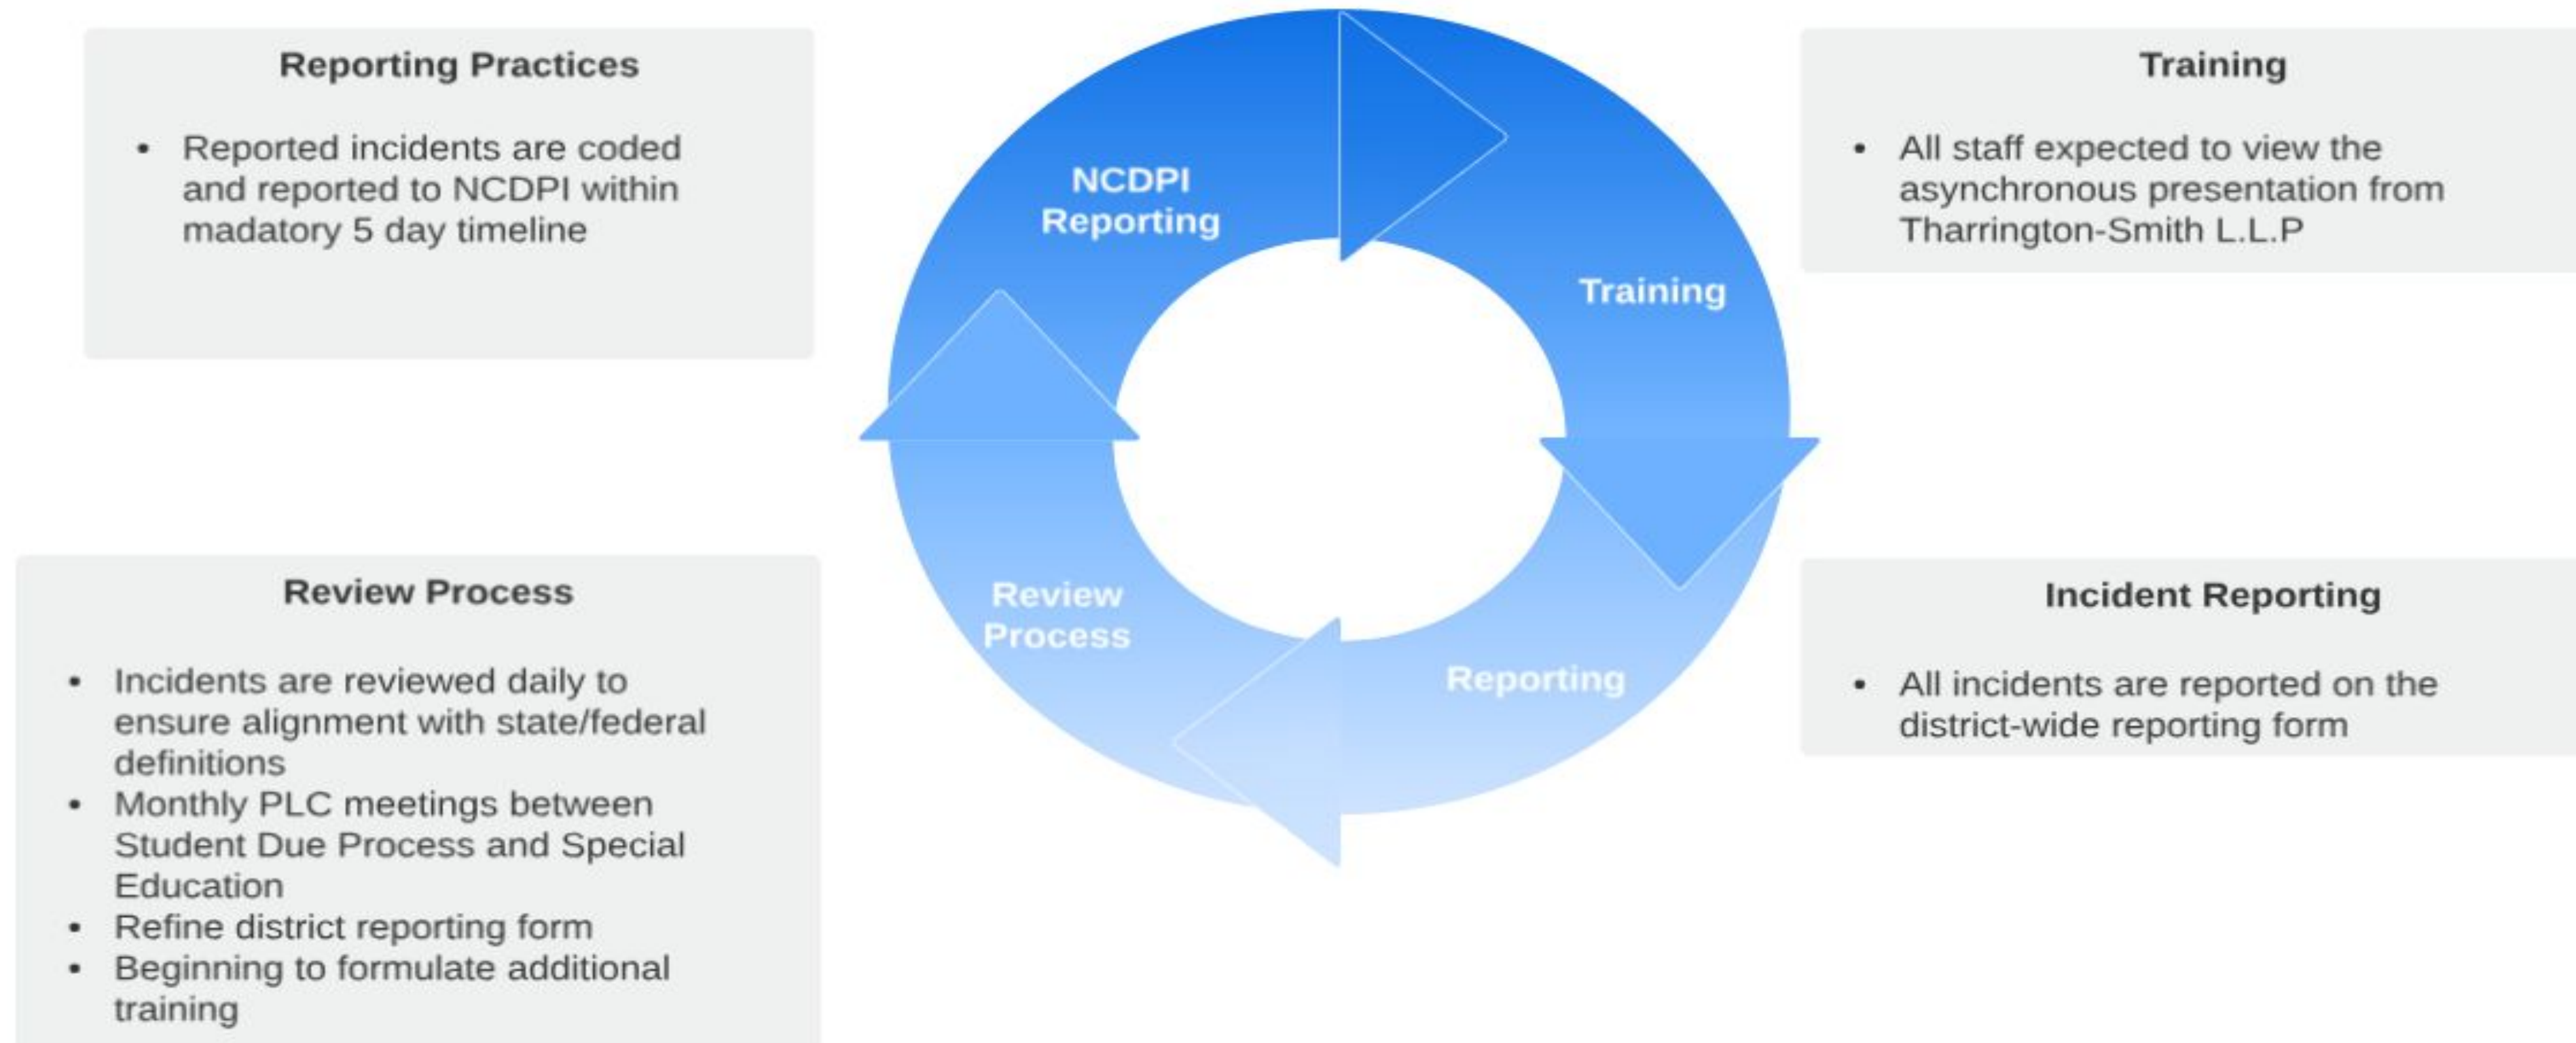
Reporting Practices

• Reported incidents are coded and reported to NCDPI within madatory 5 day timeline

NCDPI Reporting

Training

Training

• All staff expected to view the asynchronous presentation from Tharrington-Smith L.L.P

Review Process

• Incidents are reviewed daily to ensure alignment with state/federal definitions
• Monthly PLC meetings between Student Due Process and Special Education
• Refine district reporting form
• Beginning to formulate additional training

Review Process

Reporting

Incident Reporting

• All incidents are reported on the district-wide reporting form